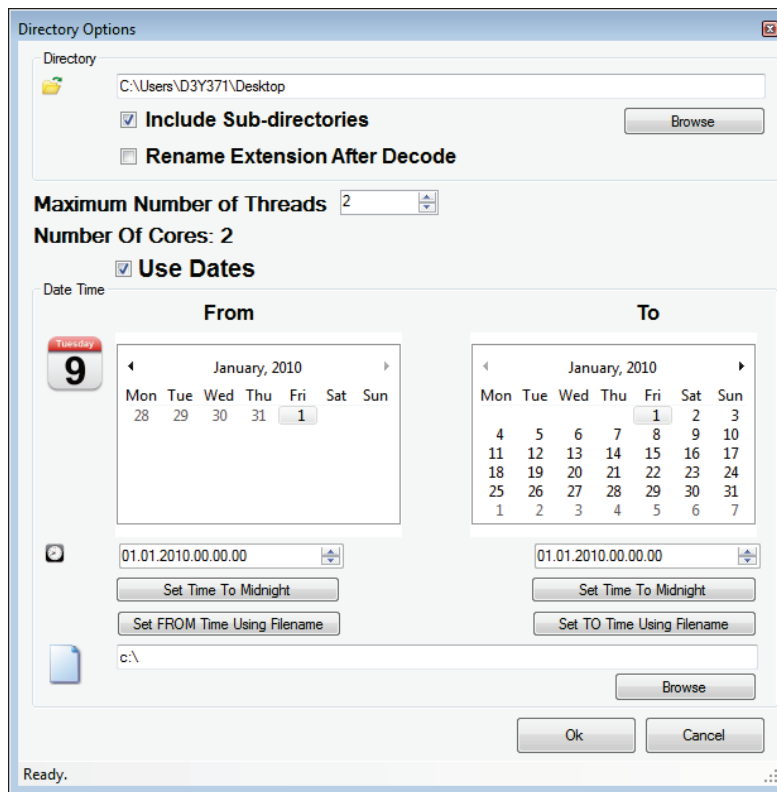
Directory Options

Directory

C:\Users\D3Y371\Desktop

Include Sub-directories

Browse

Rename Extension After Decode

Maximum Number of Threads 2

Number Of Cores: 2

Use Dates

Date Time

From

To

Tuesday
9

January, 2010

| Mon | Tue | Wed | Thu | Fri | Sat | Sun |
|---|---|---|---|---|---|---|
| 28 | 29 | 30 | 31 | 1 | | |

January, 2010

| Mon | Tue | Wed | Thu | Fri | Sat | Sun |
|---|---|---|---|---|---|---|
| | | | | 1 | 2 | 3 |
| 4 | 5 | 6 | 7 | 8 | 9 | 10 |
| 11 | 12 | 13 | 14 | 15 | 16 | 17 |
| 18 | 19 | 20 | 21 | 22 | 23 | 24 |
| 25 | 26 | 27 | 28 | 29 | 30 | 31 |
| 1 | 2 | 3 | 4 | 5 | 6 | 7 |

01.01.2010.00.00.00

01.01.2010.00.00.00

Set Time To Midnight

Set Time To Midnight

Set FROM Time Using Filename

Set TO Time Using Filename

c:\

Browse

Ok

Cancel

Ready.